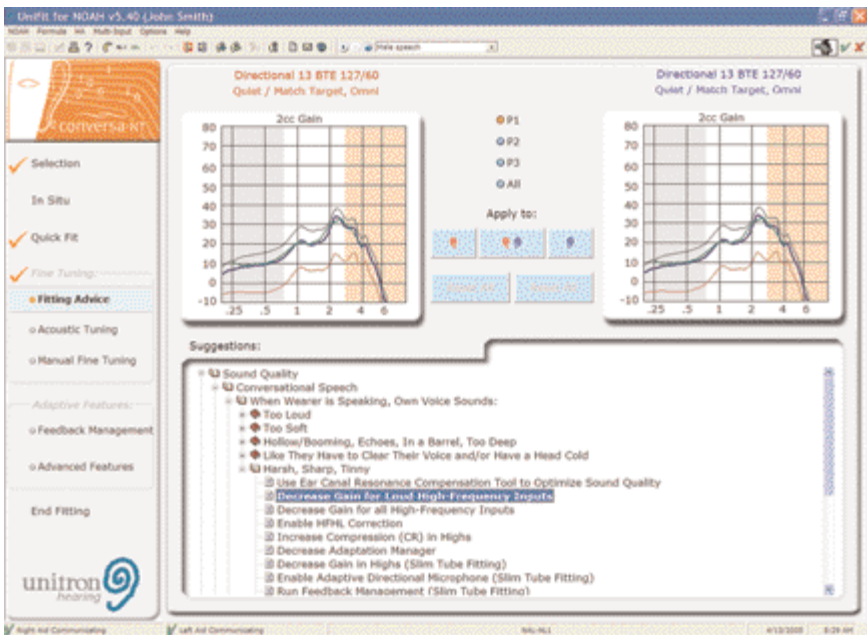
Unifit for NOAH v5.40 (John Smith)

NOAH Formula Kit Multi-Input Options Help

Male speech

conversa NT

Selection

In Situ

Quick Fit

Fine Tuning:

Fitting Advice

Acoustic Tuning

Manual Fine Tuning

Adaptive Features:

Feedback Management

Advanced Features

End Fitting

unitron hearing

Directional 13 BTE 127/60
Quiet / Match Target, Omni

2cc Gain

80
70
60
50
40
30
20
10
0
-10
.25 .5 1 2 4 6

P1
P2
P3
All

Apply to:

Directional 13 BTE 127/60
Quiet / Match Target, Omni

2cc Gain

80
70
60
50
40
30
20
10
0
-10
.25 .5 1 2 4 6

Suggestions:

Sound Quality
Conversational Speech
When Wearer is Speaking, Own Voice Sounds:
Too Loud
Too Soft
Hollow/Booming, Echoes, In a Barrel, Too Deep
Like They Have to Clear Their Voice and/or Have a Head Cold
Harsh, Sharp, Tinny
Use Ear Canal Resonance Compensation Tool to Optimize Sound Quality
Decrease Gain for Loud High-Frequency Inputs
Decrease Gain for all High-Frequency Inputs
Enable HFHL Correction
Increase Compression (CR) in Highs
Decrease Adaptation Manager
Decrease Gain in Highs (Slim Tube Fitting)
Enable Adaptive Directional Microphone (Slim Tube Fitting)
Run Feedback Management (Slim Tube Fitting)

Right Aid Communicating Left Aid Communicating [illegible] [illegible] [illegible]